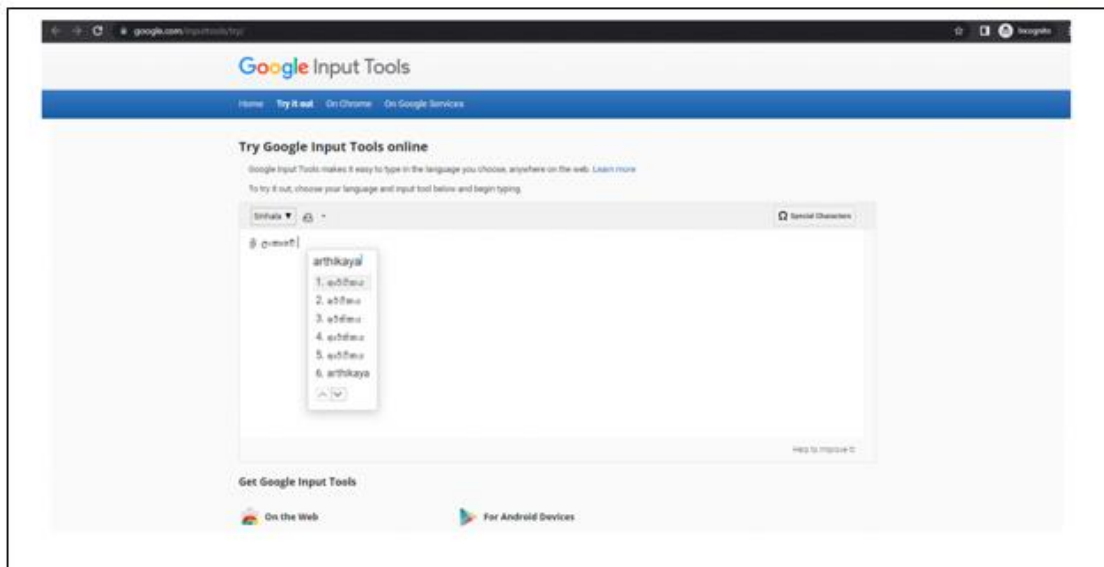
google.com/inputtools/try/

Incognito

Google Input Tools

Home Try it out On Chrome On Google Services

Try Google Input Tools online

Google Input Tools makes it easy to type in the language you choose, anywhere on the web. Learn more

To try it out, choose your language and input tool below and begin typing.

Sinhala ▼

Ω Special Characters

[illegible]

arthikaya

1. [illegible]
2. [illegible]
3. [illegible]
4. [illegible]
5. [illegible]
6. arthikaya

Help to improve it

Get Google Input Tools

On the Web

For Android Devices